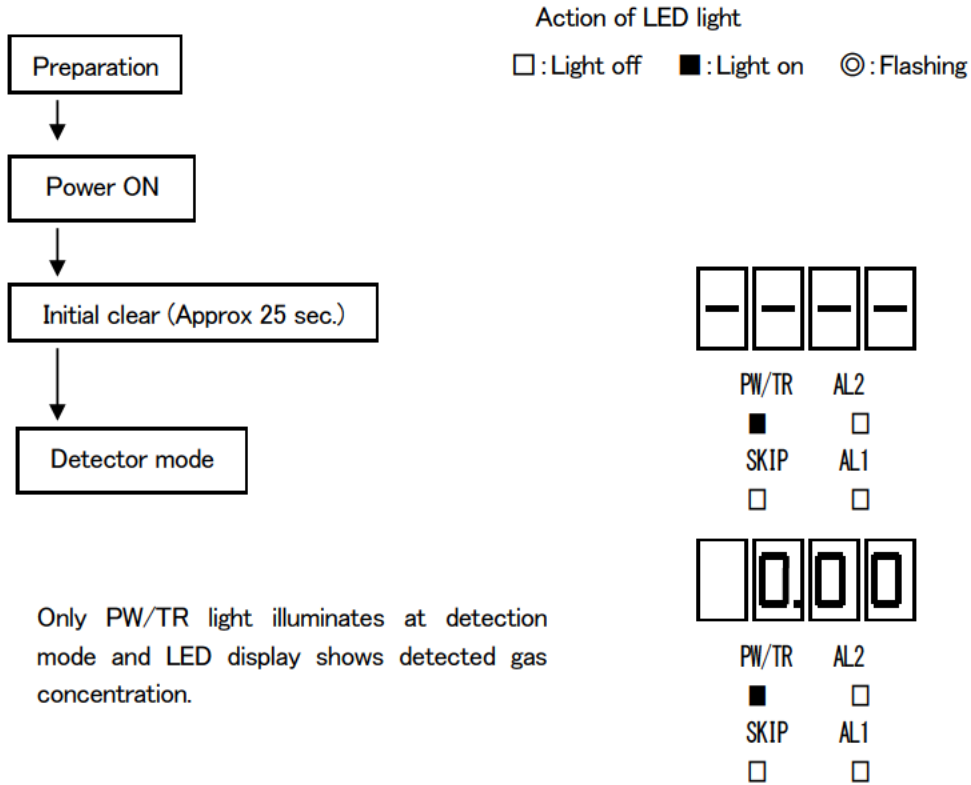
Action of LED light

□ : Light off ■ : Light on ◎ : Flashing

Preparation

Power ON

Initial clear (Approx 25 sec.)

Detector mode

----

PW/TR AL2
■ □
SKIP AL1
□ □

0.00

PW/TR AL2
■ □
SKIP AL1
□ □

Only PW/TR light illuminates at detection mode and LED display shows detected gas concentration.